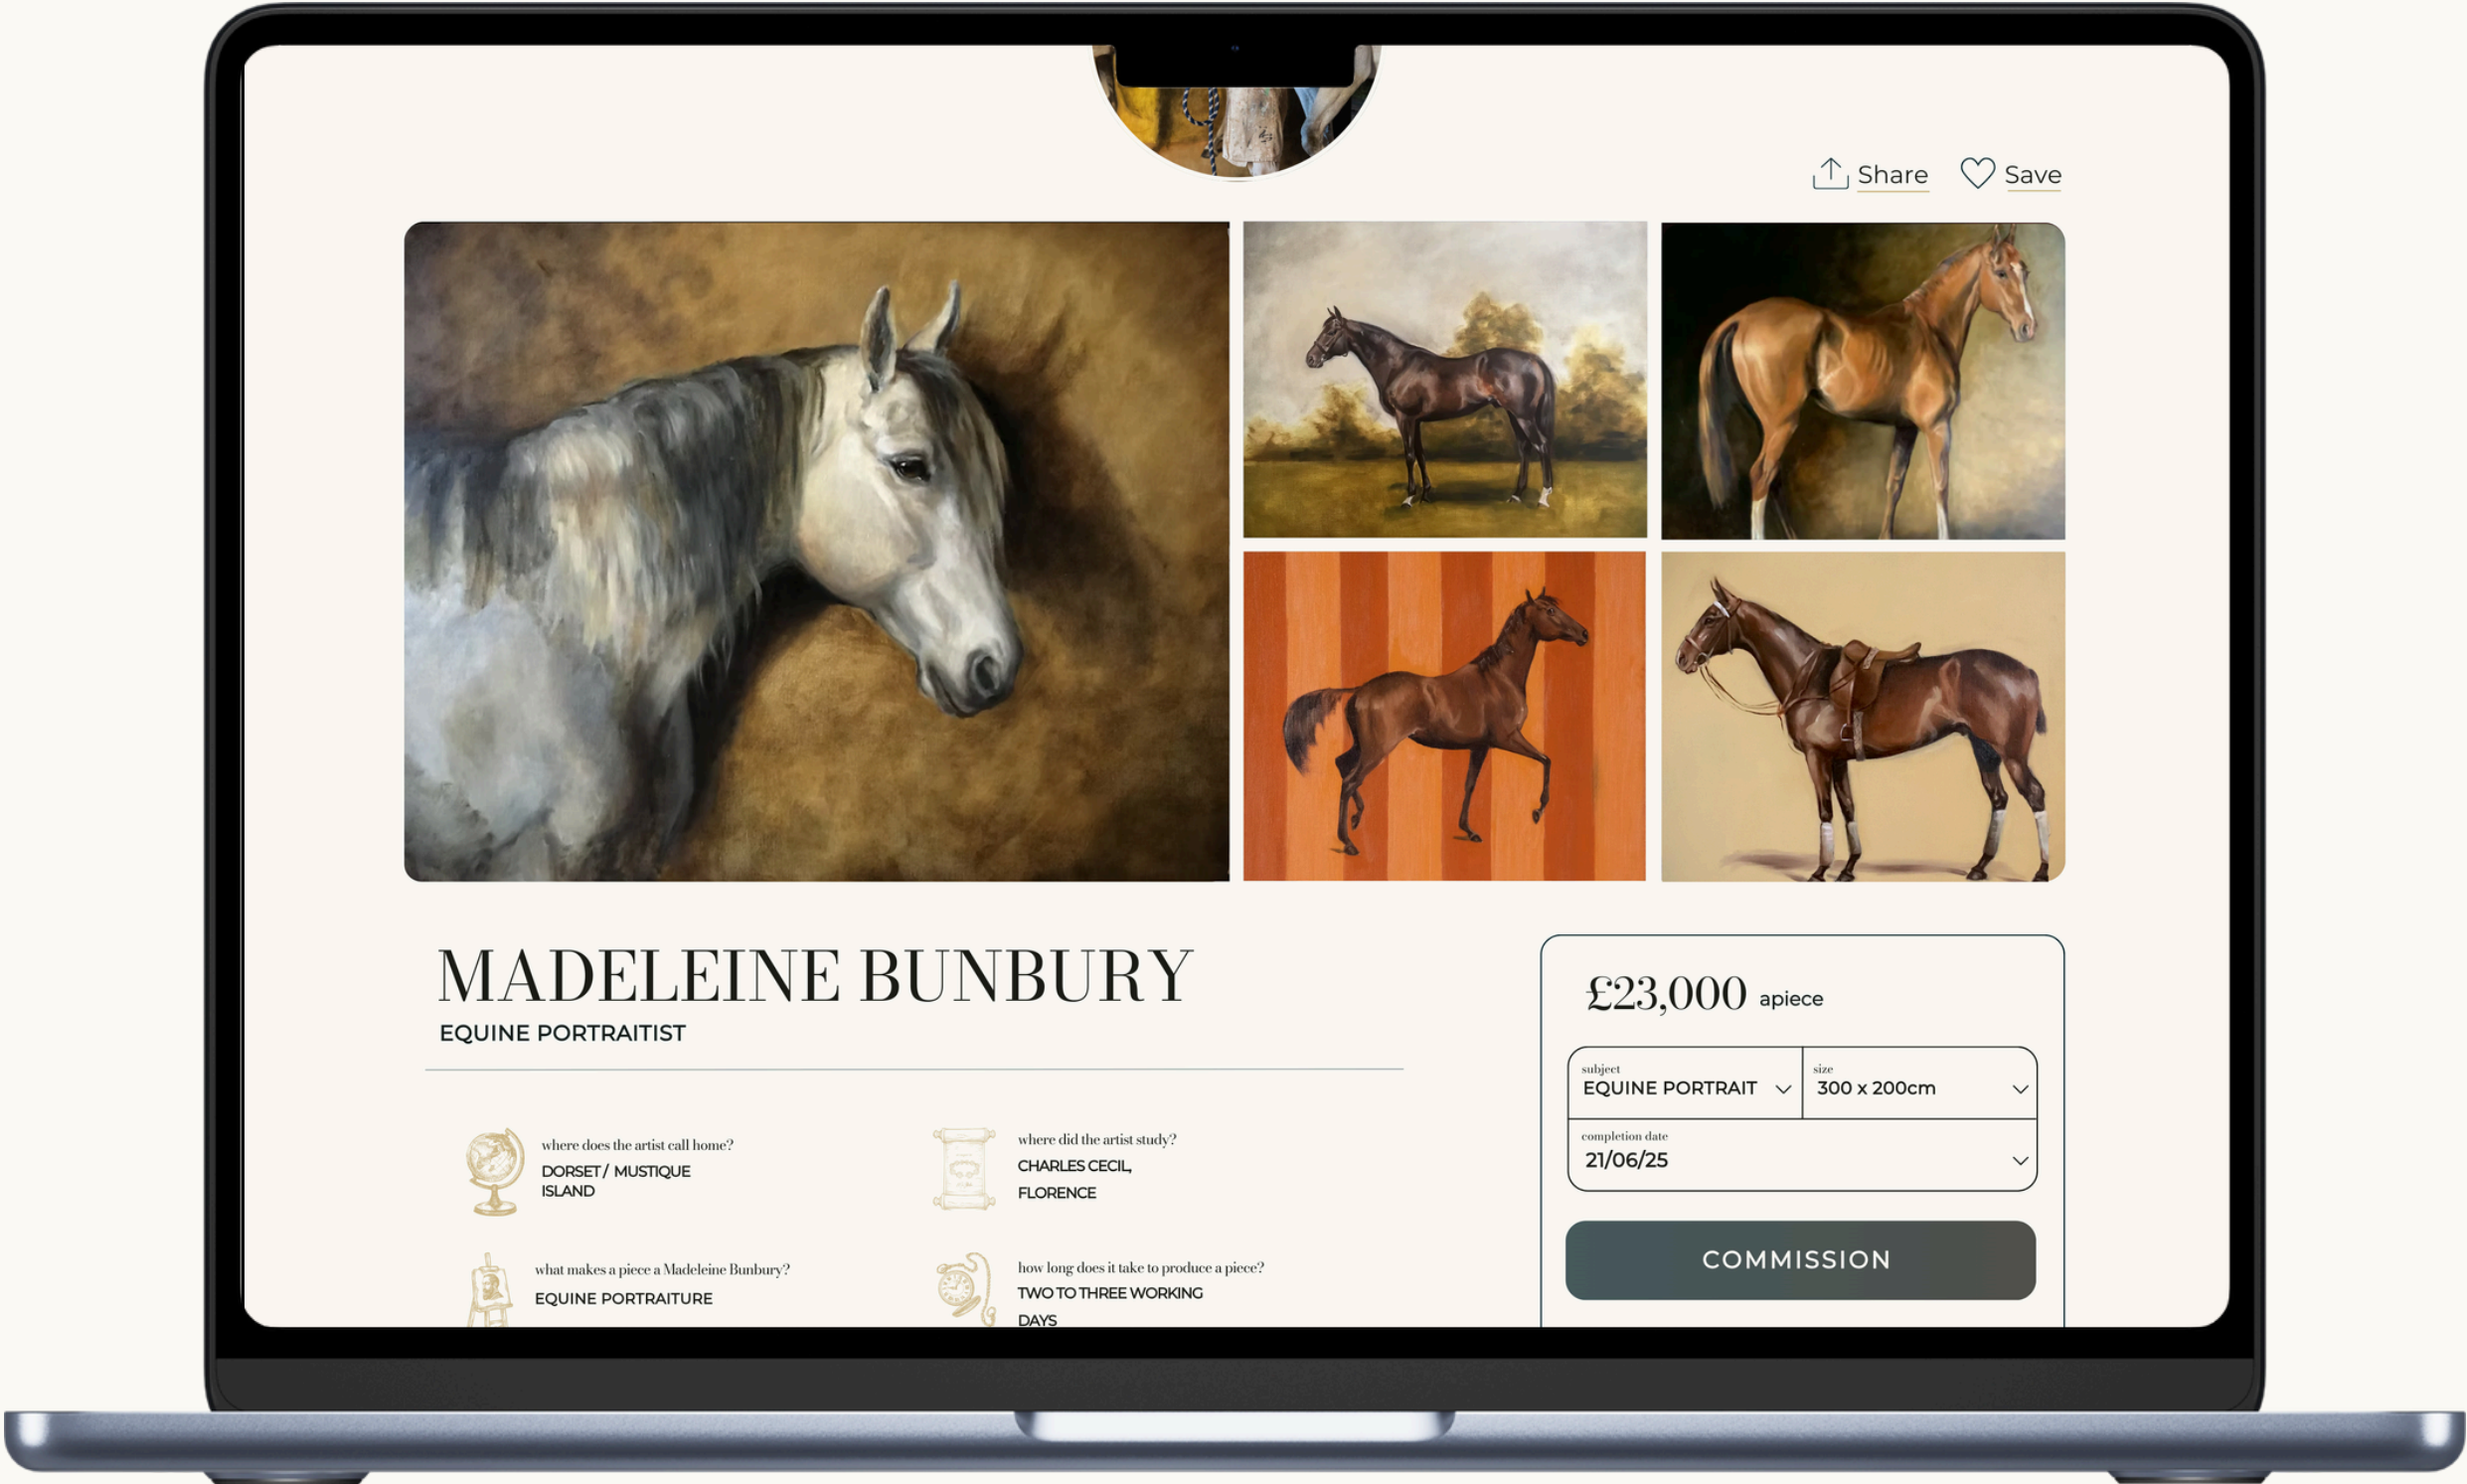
Share Save

MADELEINE BUNBURY
EQUINE PORTRAITIST

where does the artist call home?
DORSET / MUSTIQUE ISLAND

where did the artist study?
CHARLES CECIL, FLORENCE

what makes a piece a Madeleine Bunbury?
EQUINE PORTRAITURE

how long does it take to produce a piece?
TWO TO THREE WORKING DAYS

£23,000 apiece

subject
EQUINE PORTRAIT

size
300 x 200cm

completion date
21/06/25

COMMISSION